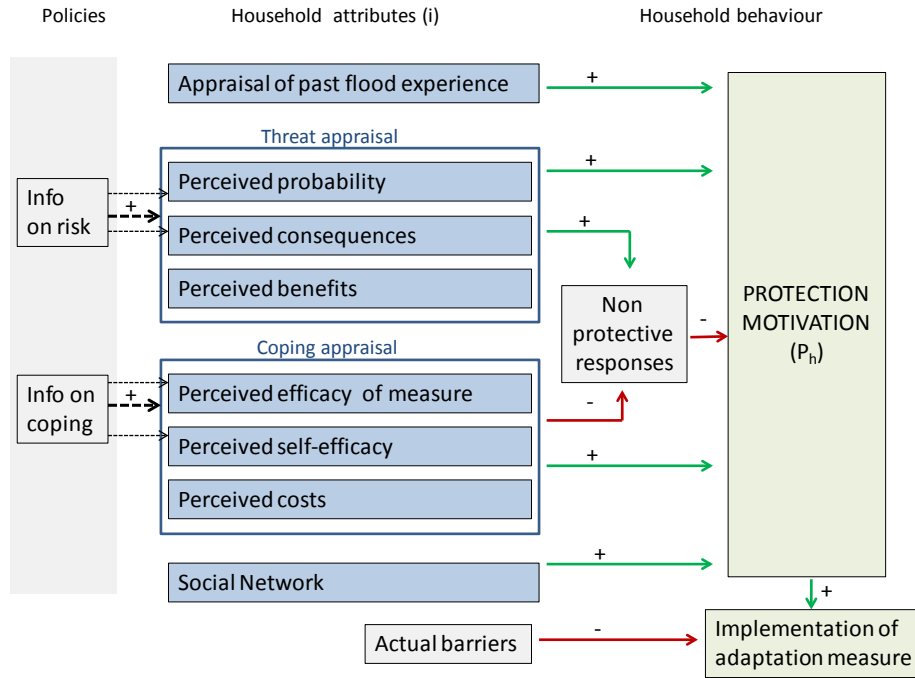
Policies

Household attributes (i)

Household behaviour

Appraisal of past flood experience

+

Threat appraisal

Info on risk

+

Perceived probability

+

Perceived consequences

+

Perceived benefits

Non protective responses

-

PROTECTION MOTIVATION ($P_h$)

Coping appraisal

Info on coping

+

Perceived efficacy of measure

-

Perceived self-efficacy

+

Perceived costs

Social Network

+

+

Actual barriers

-

Implementation of adaptation measure